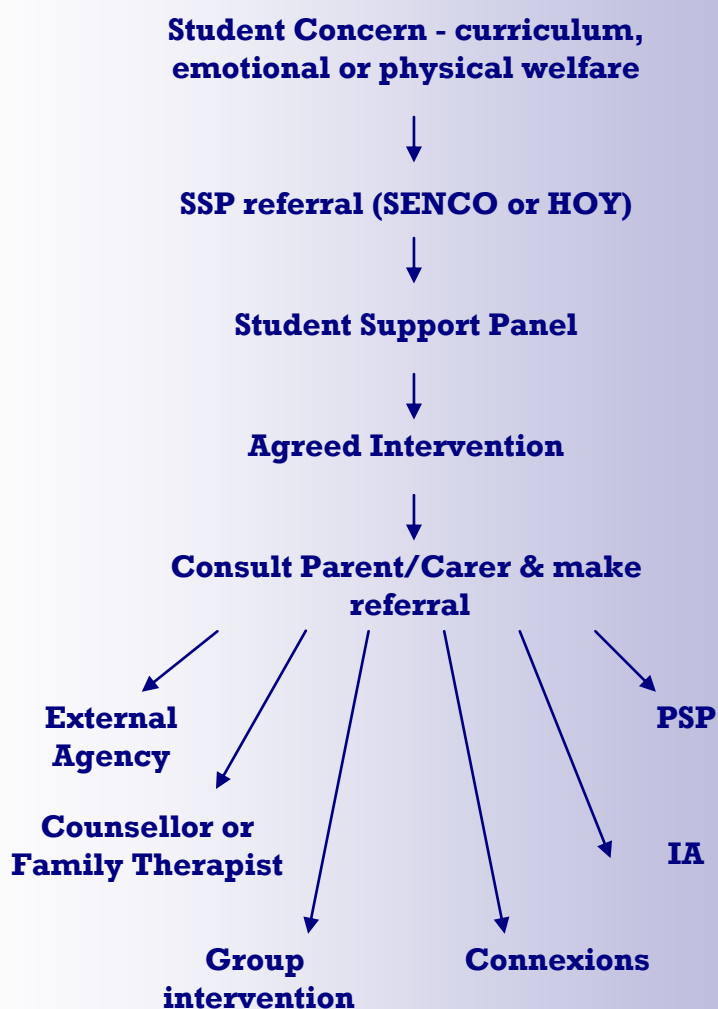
Student Concern - curriculum, emotional or physical welfare

SSP referral (SENCO or HOY)

Student Support Panel

Agreed Intervention

Consult Parent/Carer & make referral

External Agency

PSP

Counsellor or Family Therapist

IA

Group intervention

Connexions